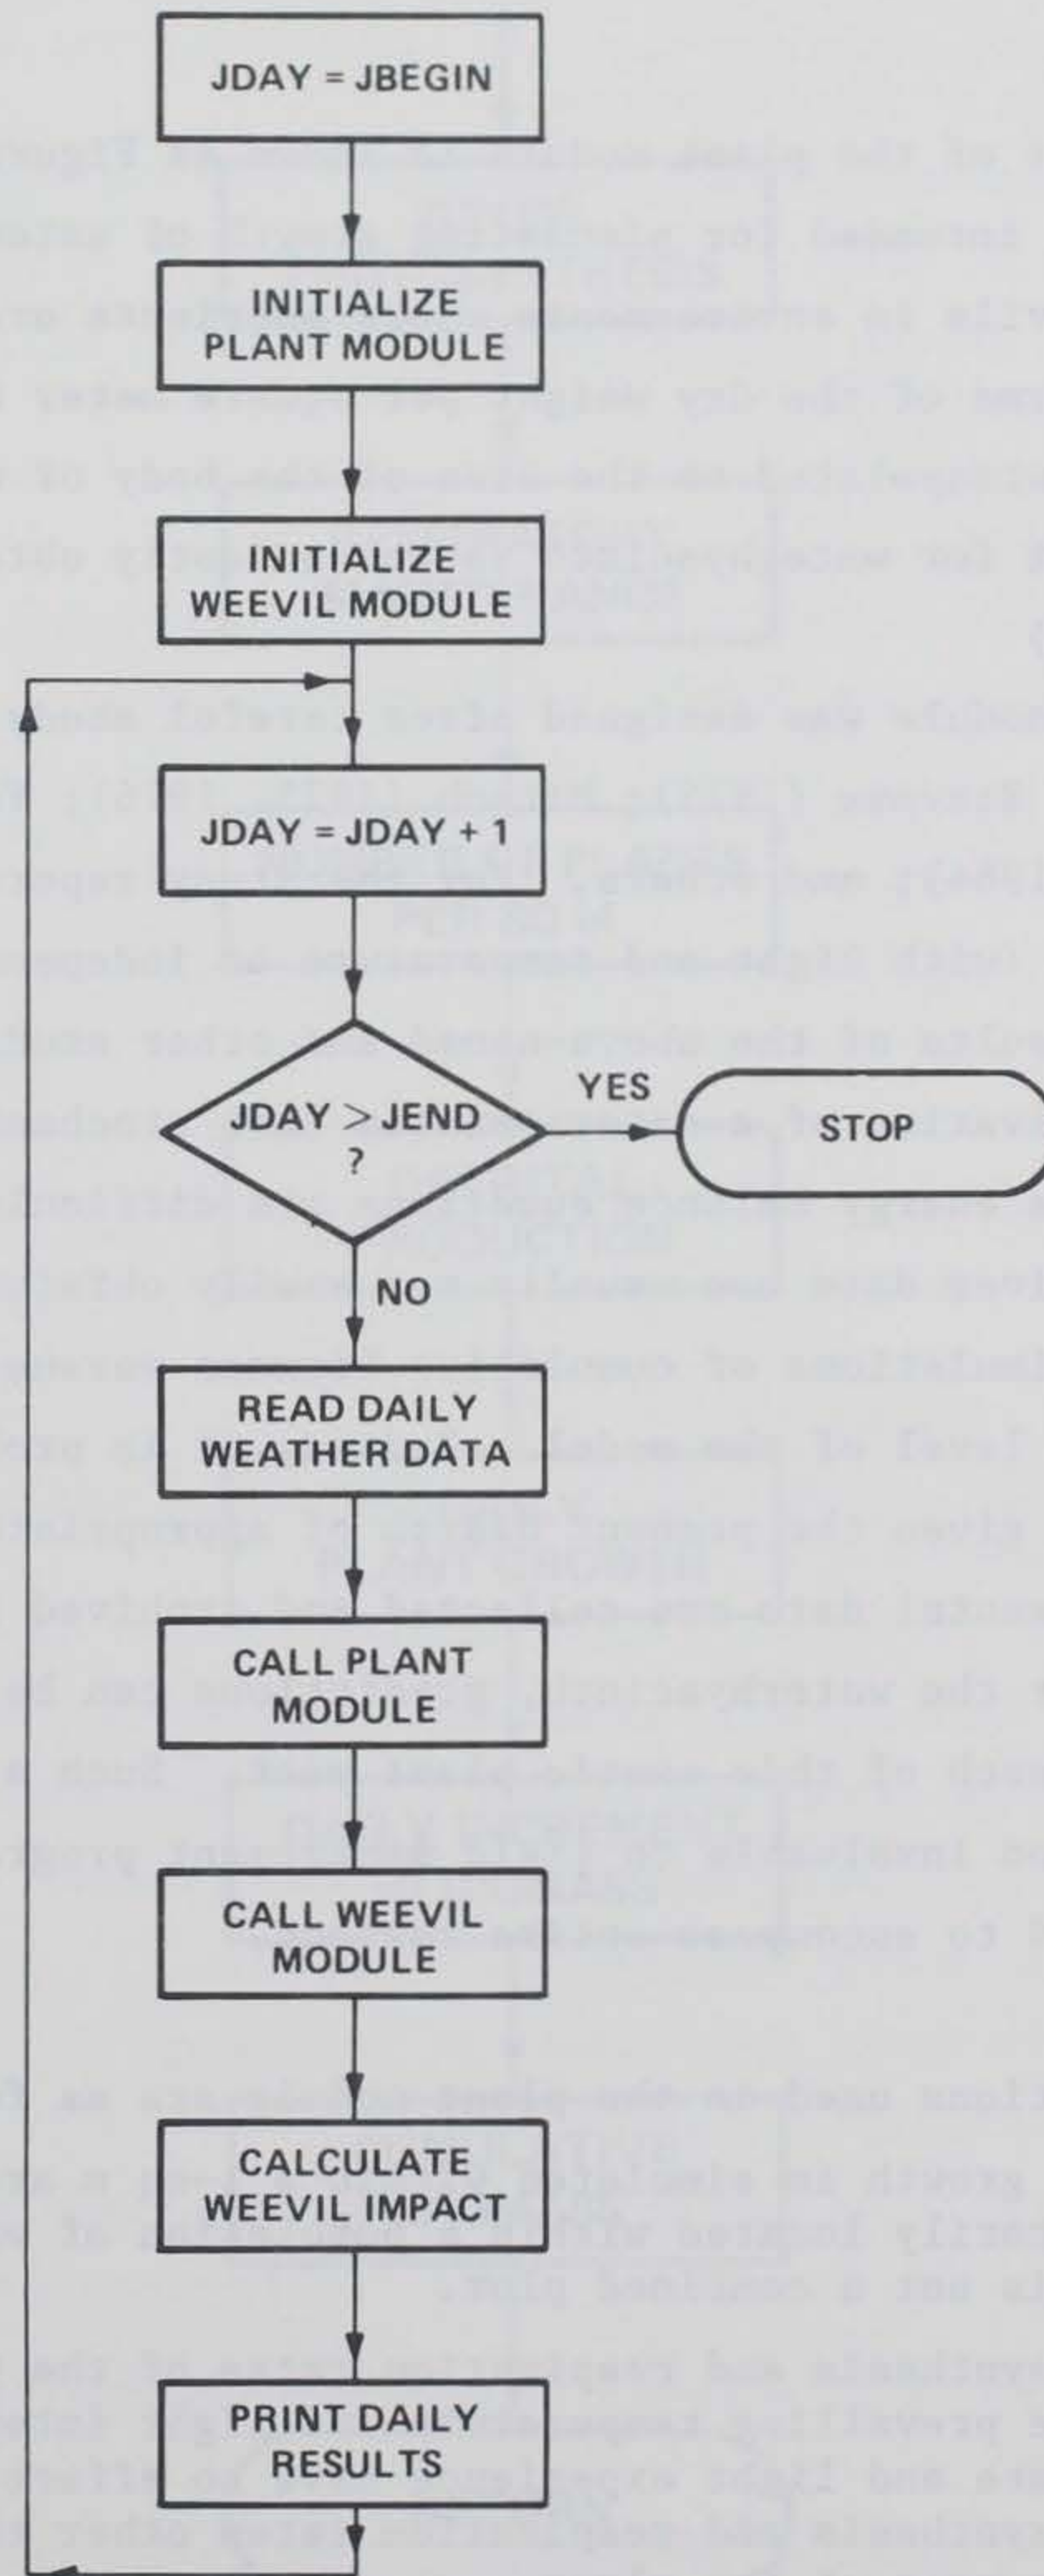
JDAY = JBEGIN

INITIALIZE PLANT MODULE

INITIALIZE WEEVIL MODULE

JDAY = JDAY + 1

JDAY > JEND ?

YES

STOP

NO

READ DAILY WEATHER DATA

CALL PLANT MODULE

CALL WEEVIL MODULE

CALCULATE WEEVIL IMPACT

PRINT DAILY RESULTS